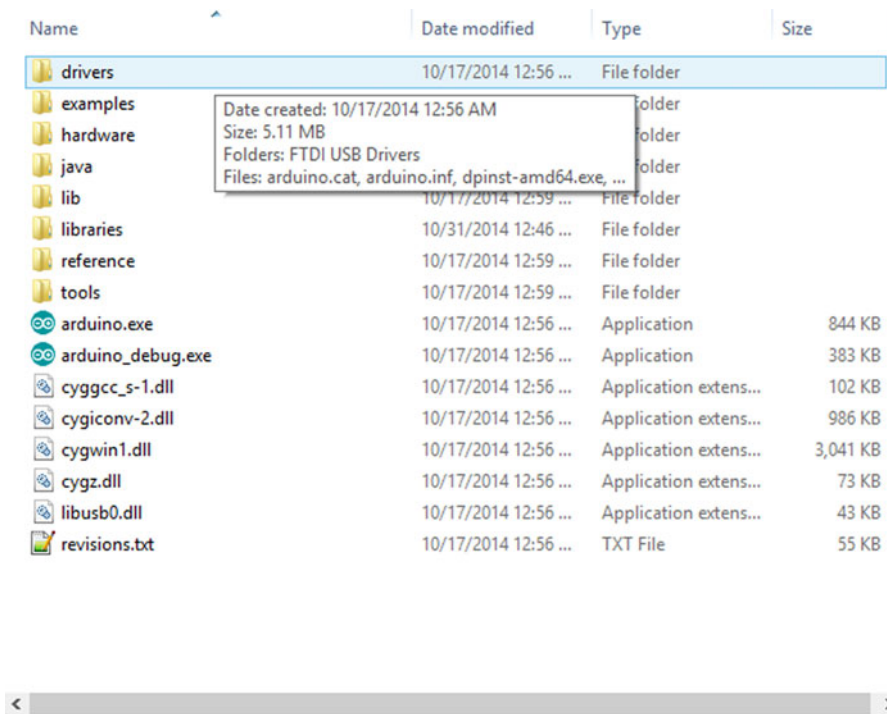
| Name | Date modified | Type | Size |
|---|---|---|---|
| drivers | 10/17/2014 12:56 ... | File folder | |
| examples | | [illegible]older | |
| hardware | | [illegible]older | |
| java | | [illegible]older | |
| lib | 10/17/2014 12:59 ... | File folder | |
| libraries | 10/31/2014 12:46 ... | File folder | |
| reference | 10/17/2014 12:59 ... | File folder | |
| tools | 10/17/2014 12:59 ... | File folder | |
| arduino.exe | 10/17/2014 12:56 ... | Application | 844 KB |
| arduino_debug.exe | 10/17/2014 12:56 ... | Application | 383 KB |
| cyggcc_s-1.dll | 10/17/2014 12:56 ... | Application extens... | 102 KB |
| cygiconv-2.dll | 10/17/2014 12:56 ... | Application extens... | 986 KB |
| cygwin1.dll | 10/17/2014 12:56 ... | Application extens... | 3,041 KB |
| cygz.dll | 10/17/2014 12:56 ... | Application extens... | 73 KB |
| libusb0.dll | 10/17/2014 12:56 ... | Application extens... | 43 KB |
| revisions.txt | 10/17/2014 12:56 ... | TXT File | 55 KB |

Date created: 10/17/2014 12:56 AM
Size: 5.11 MB
Folders: FTDI USB Drivers
Files: arduino.cat, arduino.inf, dpinst-amd64.exe, ...